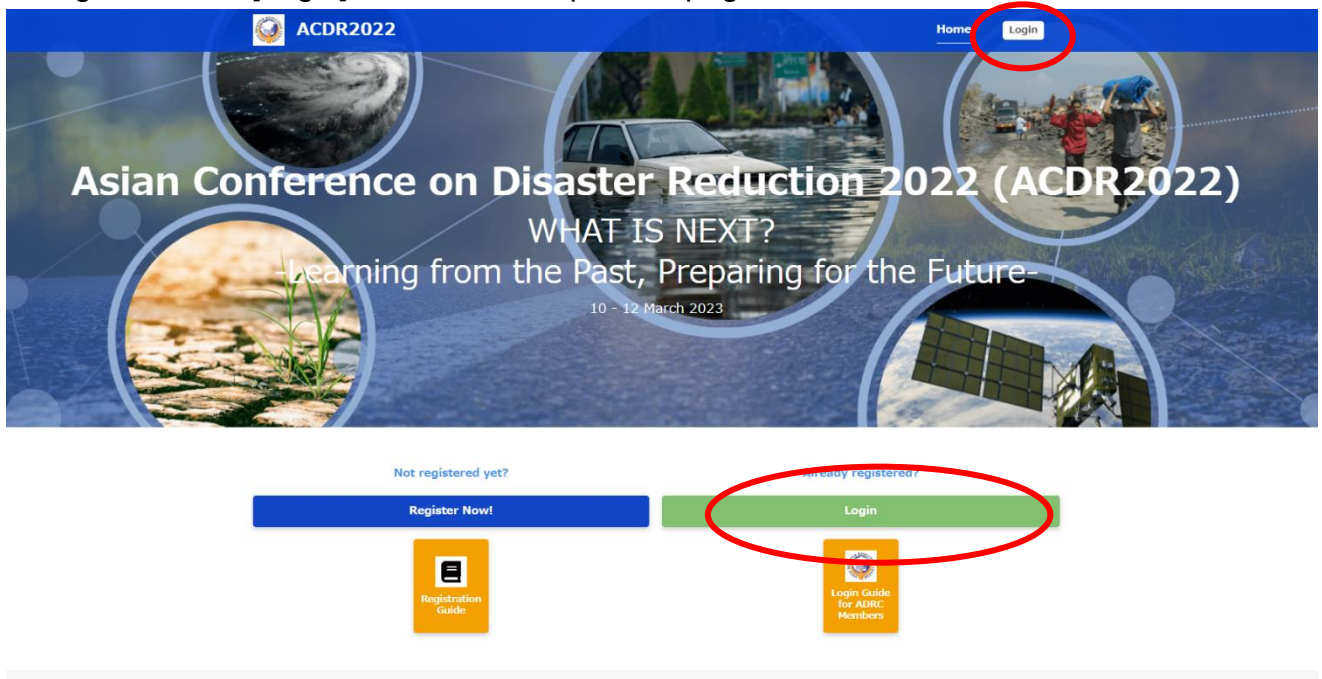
ACDR2022

Home Login

Asian Conference on Disaster Reduction 2022 (ACDR2022)

WHAT IS NEXT?

-Learning from the Past, Preparing for the Future-

10 - 12 March 2023

Not registered yet?

Register Now!

Registration Guide

Already registered?

Login

Login Guide for ADRC Members